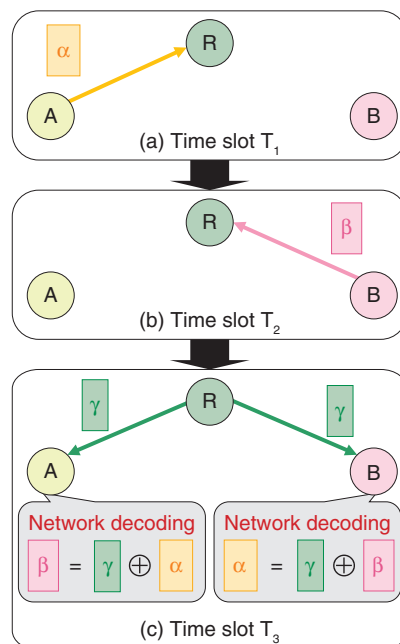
α

R

A

B

(a) Time slot $T_1$

R

β

A

B

(b) Time slot $T_2$

γ

R

γ

A

B

Network decoding

$\beta = \gamma \oplus \alpha$

Network decoding

$\alpha = \gamma \oplus \beta$

(c) Time slot $T_3$